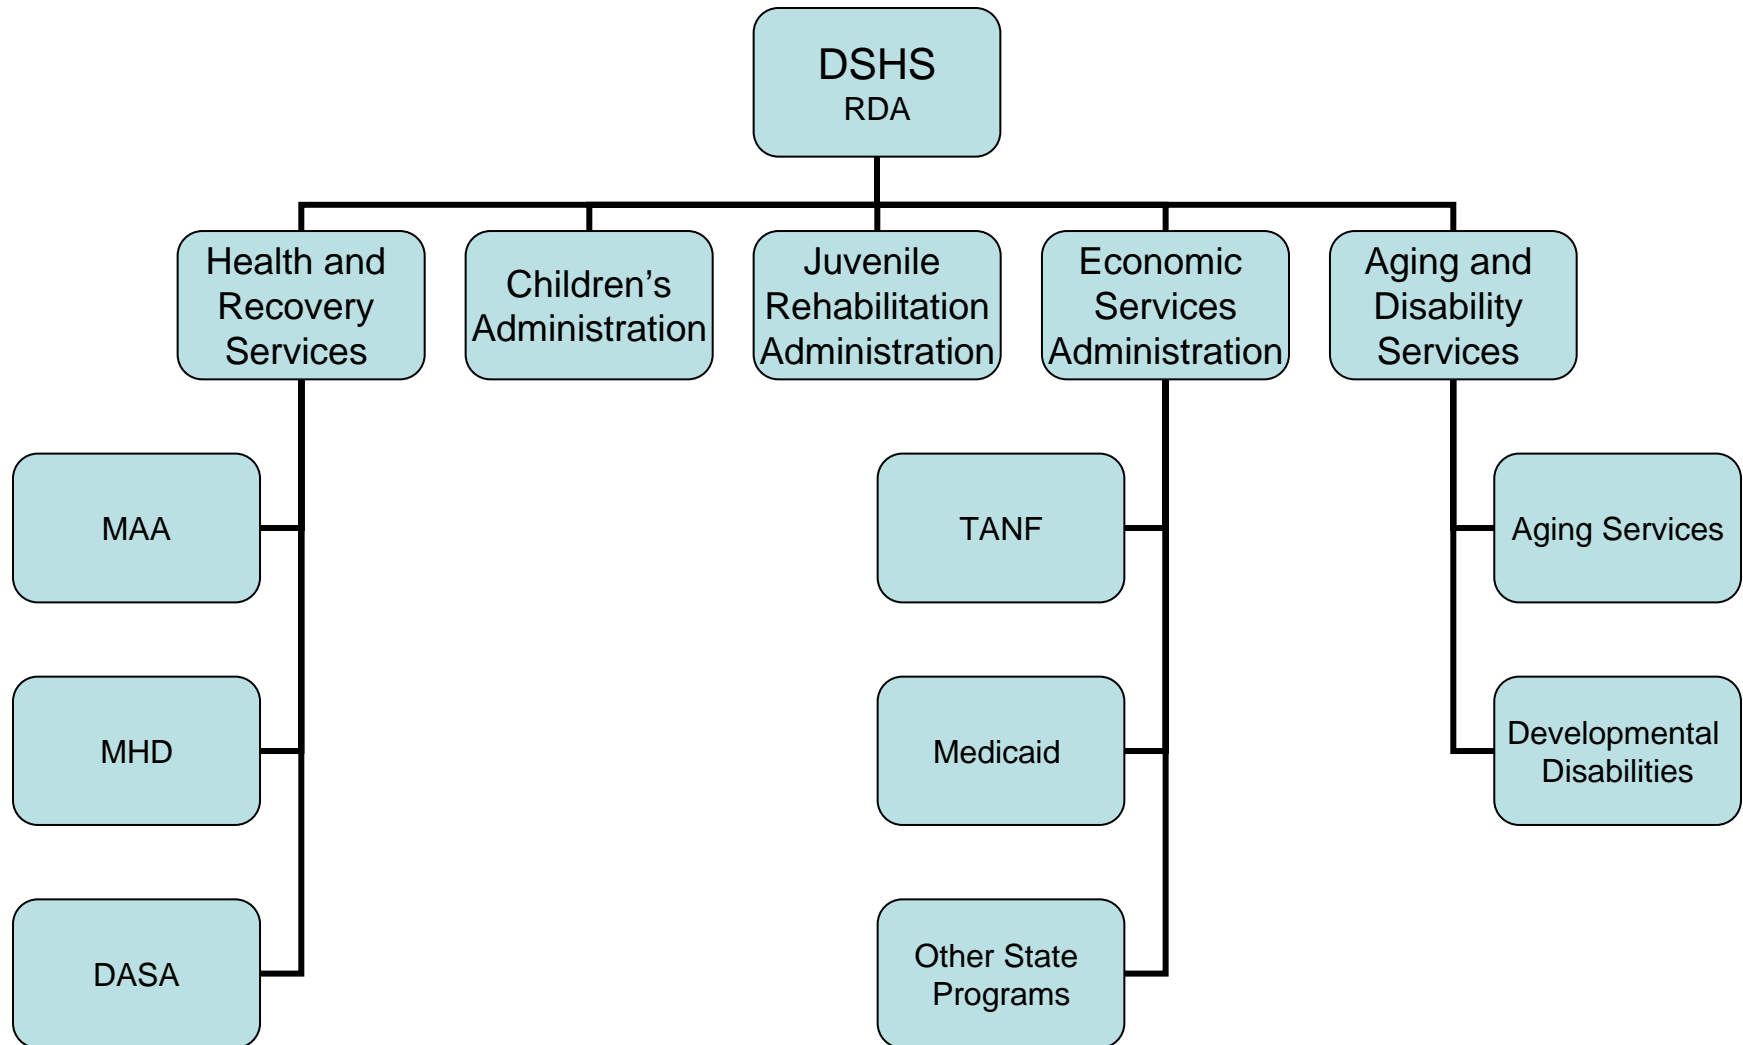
DSHS
RDA

Health and Recovery Services

Children's Administration

Juvenile Rehabilitation Administration

Economic Services Administration

Aging and Disability Services

MAA

MHD

DASA

TANF

Medicaid

Other State Programs

Aging Services

Developmental Disabilities